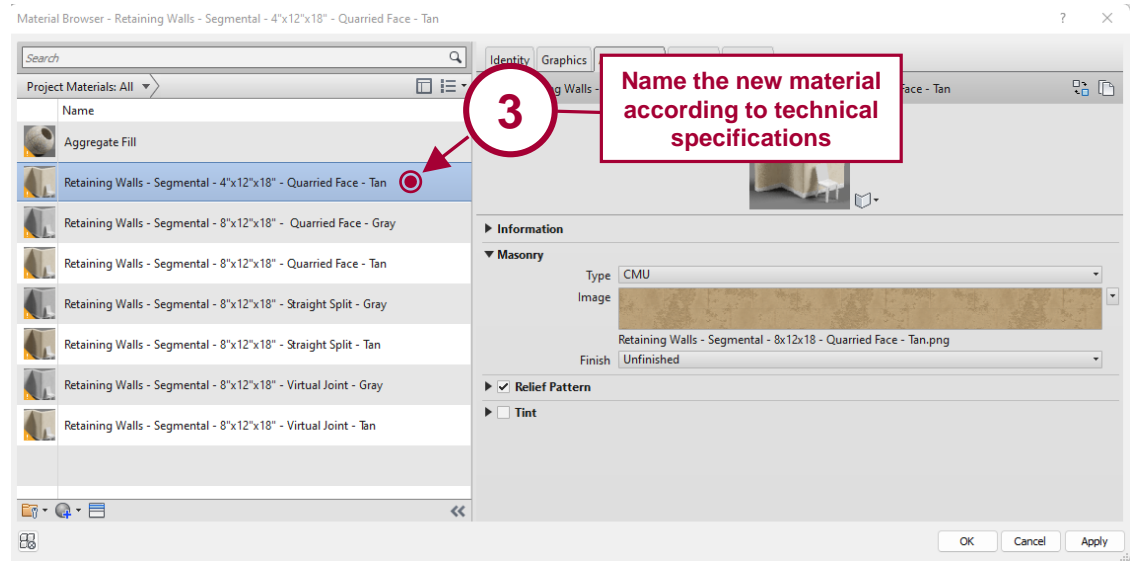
Material Browser - Retaining Walls - Segmental - 4"x12"x18" - Quarried Face - Tan

? ×

Search

Project Materials: All

Name

Aggregate Fill

Retaining Walls - Segmental - 4"x12"x18" - Quarried Face - Tan

Retaining Walls - Segmental - 8"x12"x18" - Quarried Face - Gray

Retaining Walls - Segmental - 8"x12"x18" - Quarried Face - Tan

Retaining Walls - Segmental - 8"x12"x18" - Straight Split - Gray

Retaining Walls - Segmental - 8"x12"x18" - Straight Split - Tan

Retaining Walls - Segmental - 8"x12"x18" - Virtual Joint - Gray

Retaining Walls - Segmental - 8"x12"x18" - Virtual Joint - Tan

Identity Graphics

3

Name the new material according to technical specifications

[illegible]g Walls - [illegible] Face - Tan

Information

Masonry

Type CMU

Image

Retaining Walls - Segmental - 8x12x18 - Quarried Face - Tan.png

Finish Unfinished

Relief Pattern

Tint

OK Cancel Apply